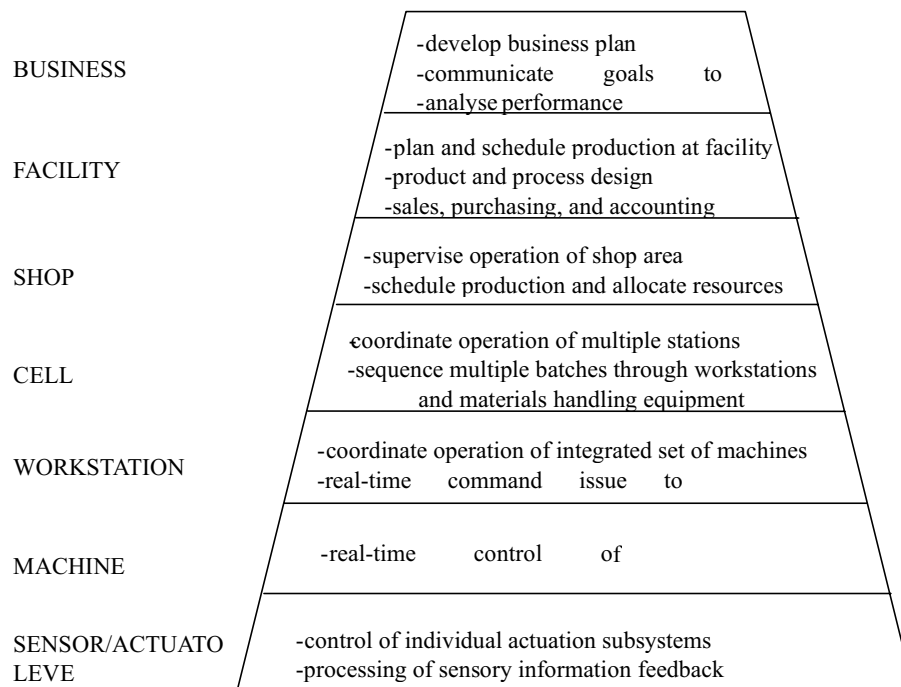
BUSINESS

-develop business plan
-communicate goals to
-analyse performance

FACILITY

-plan and schedule production at facility
-product and process design
-sales, purchasing, and accounting

SHOP

-supervise operation of shop area
-schedule production and allocate resources

CELL

-coordinate operation of multiple stations
-sequence multiple batches through workstations and materials handling equipment

WORKSTATION

-coordinate operation of integrated set of machines
-real-time command issue to

MACHINE

-real-time control of

SENSOR/ACTUATO LEVE

-control of individual actuation subsystems
-processing of sensory information feedback